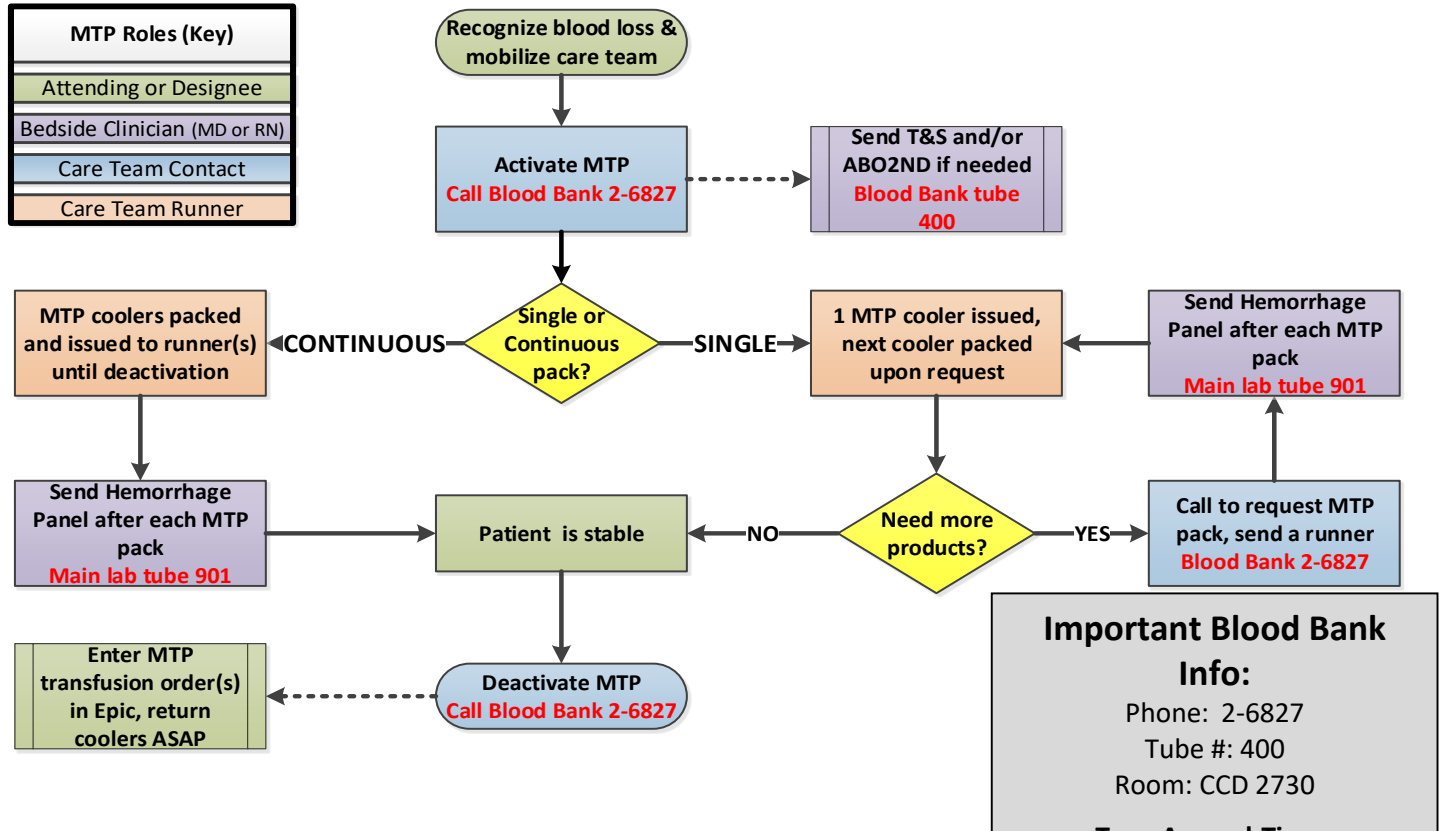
MTP Roles (Key)

Attending or Designee

Bedside Clinician (MD or RN)

Care Team Contact

Care Team Runner

Recognize blood loss & mobilize care team

Activate MTP
Call Blood Bank 2-6827

Send T&S and/or ABO2ND if needed
Blood Bank tube 400

Single or Continuous pack?

CONTINUOUS

SINGLE

MTP coolers packed and issued to runner(s) until deactivation

1 MTP cooler issued, next cooler packed upon request

Send Hemorrhage Panel after each MTP pack
Main lab tube 901

Send Hemorrhage Panel after each MTP pack
Main lab tube 901

Patient is stable

NO

Need more products?

YES

Call to request MTP pack, send a runner
Blood Bank 2-6827

Enter MTP transfusion order(s) in Epic, return coolers ASAP

Deactivate MTP
Call Blood Bank 2-6827

Important Blood Bank Info:
Phone: 2-6827
Tube #: 400
Room: CCD 2730

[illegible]